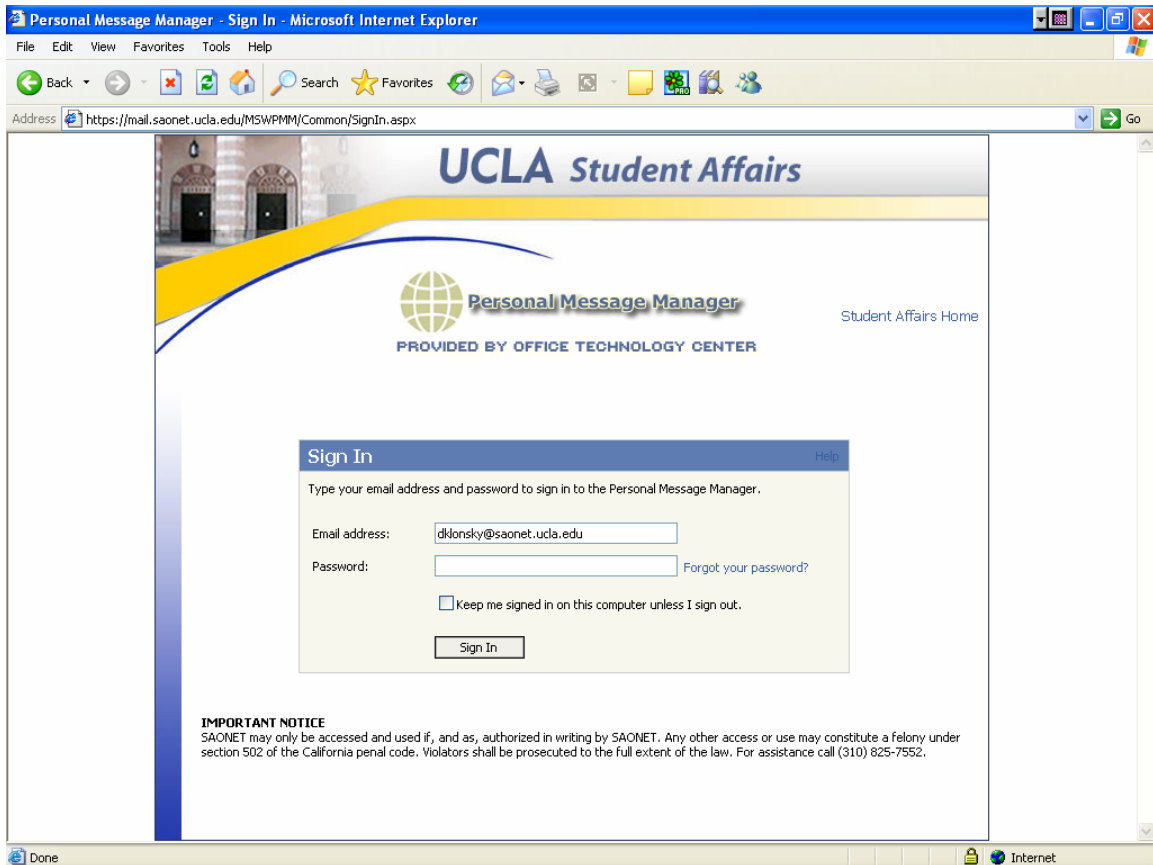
Personal Message Manager - Sign In - Microsoft Internet Explorer

File Edit View Favorites Tools Help

Back Search Favorites

Address https://mail.saonet.ucla.edu/MSWPMM/Common/SignIn.aspx Go

UCLA Student Affairs

Personal Message Manager

PROVIDED BY OFFICE TECHNOLOGY CENTER

Student Affairs Home

Sign In Help

Type your email address and password to sign in to the Personal Message Manager.

Email address: dklonsky@saonet.ucla.edu

Password: Forgot your password?

Keep me signed in on this computer unless I sign out.

Sign In

IMPORTANT NOTICE
SAONET may only be accessed and used if, and as, authorized in writing by SAONET. Any other access or use may constitute a felony under section 502 of the California penal code. Violators shall be prosecuted to the full extent of the law. For assistance call (310) 825-7552.

Done

Internet